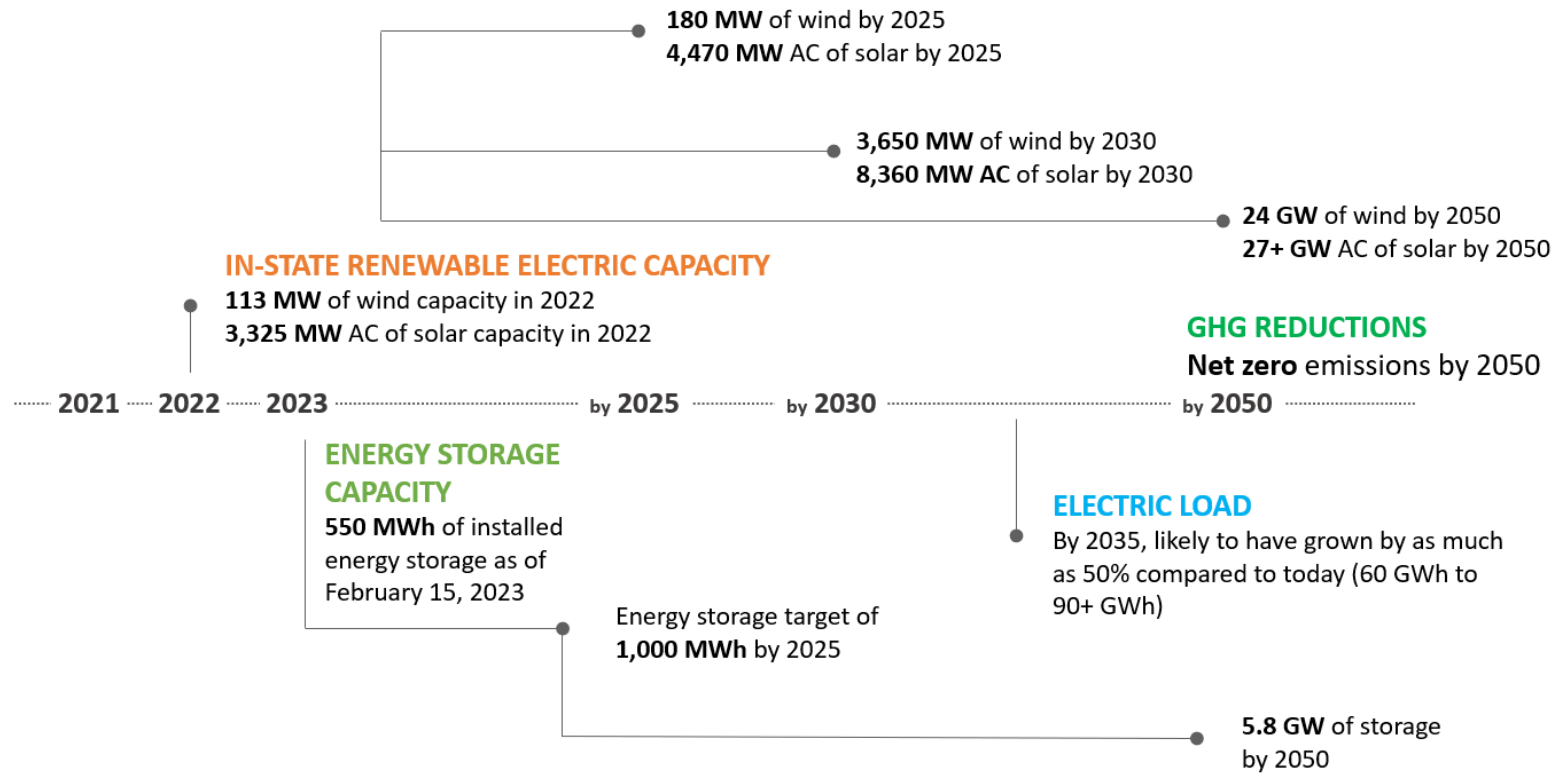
180 MW of wind by 2025
4,470 MW AC of solar by 2025

3,650 MW of wind by 2030
8,360 MW AC of solar by 2030

24 GW of wind by 2050
27+ GW AC of solar by 2050

IN-STATE RENEWABLE ELECTRIC CAPACITY
113 MW of wind capacity in 2022
3,325 MW AC of solar capacity in 2022

GHG REDUCTIONS
Net zero emissions by 2050

2021 2022 2023 by 2025 by 2030 by 2050

ENERGY STORAGE CAPACITY
550 MWh of installed energy storage as of February 15, 2023

Energy storage target of 1,000 MWh by 2025

ELECTRIC LOAD
By 2035, likely to have grown by as much as 50% compared to today (60 GWh to 90+ GWh)

5.8 GW of storage by 2050